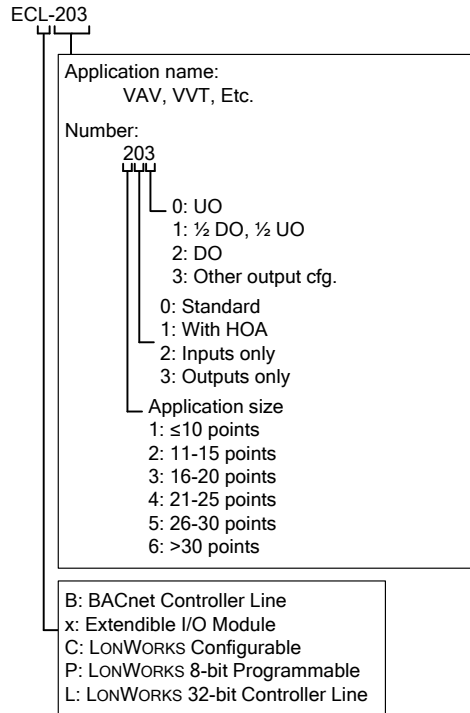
ECL-203

Application name:
VAV, VVT, Etc.

Number:
203

0: UO
1: ½ DO, ½ UO
2: DO
3: Other output cfg.

0: Standard
1: With HOA
2: Inputs only
3: Outputs only

Application size
1: ≤10 points
2: 11-15 points
3: 16-20 points
4: 21-25 points
5: 26-30 points
6: >30 points

B: BACnet Controller Line
x: Extendible I/O Module
C: LONWORKS Configurable
P: LONWORKS 8-bit Programmable
L: LONWORKS 32-bit Controller Line